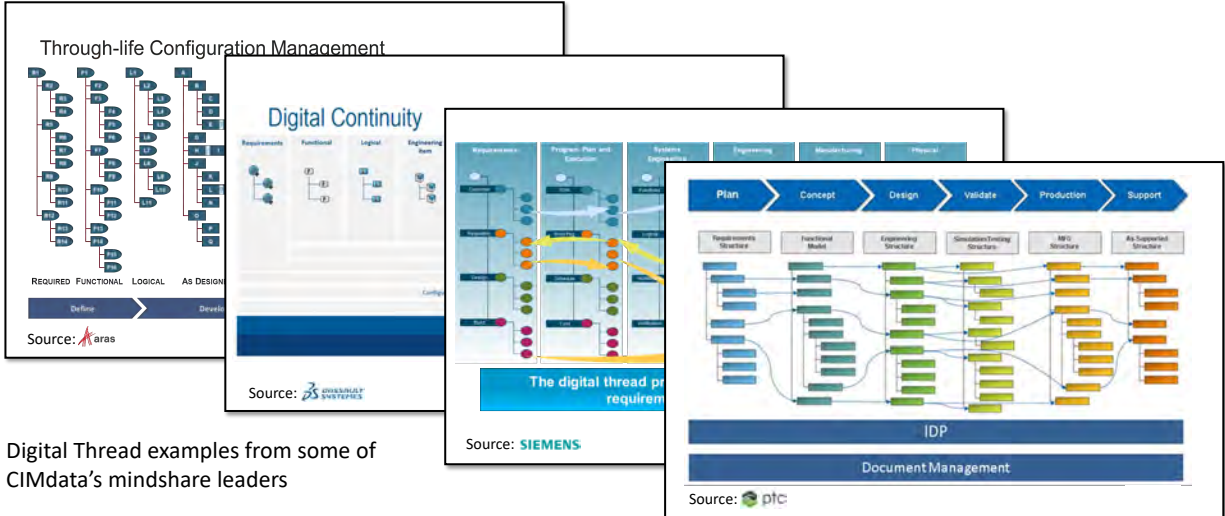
Through-life Configuration Management

R1 R2 R3 R4 R5 R6 R7 R8 R9 R10 R11 R12 R13 R14

F1 F2 F3 F4 F5 F6 F7 F8 F9 F10 F11 F12 F13 F14 F15 F16

L1 L2 L3 L4 L5 L6 L7 L8 L9 L10 L11

REQUIRED FUNCTIONAL LOGICAL AS DESIGNED

Define Devel

Source: aras

Digital Continuity

Requirements Functional Logical Engineering Item

Configu

Source: DASSAULT SYSTEMES

Requirements Program Plan and Execution Systems Engineering Engineering Manufacturing Physical

The digital thread pr requirem

Source: SIEMENS

Plan Concept Design Validate Production Support

Requirements Structure Functional Model Engineering Structure Simulation/Testing Structure MFG Structure As Supported Structure

IDP

Document Management

Source: ptc

Digital Thread examples from some of CIMdata's mindshare leaders